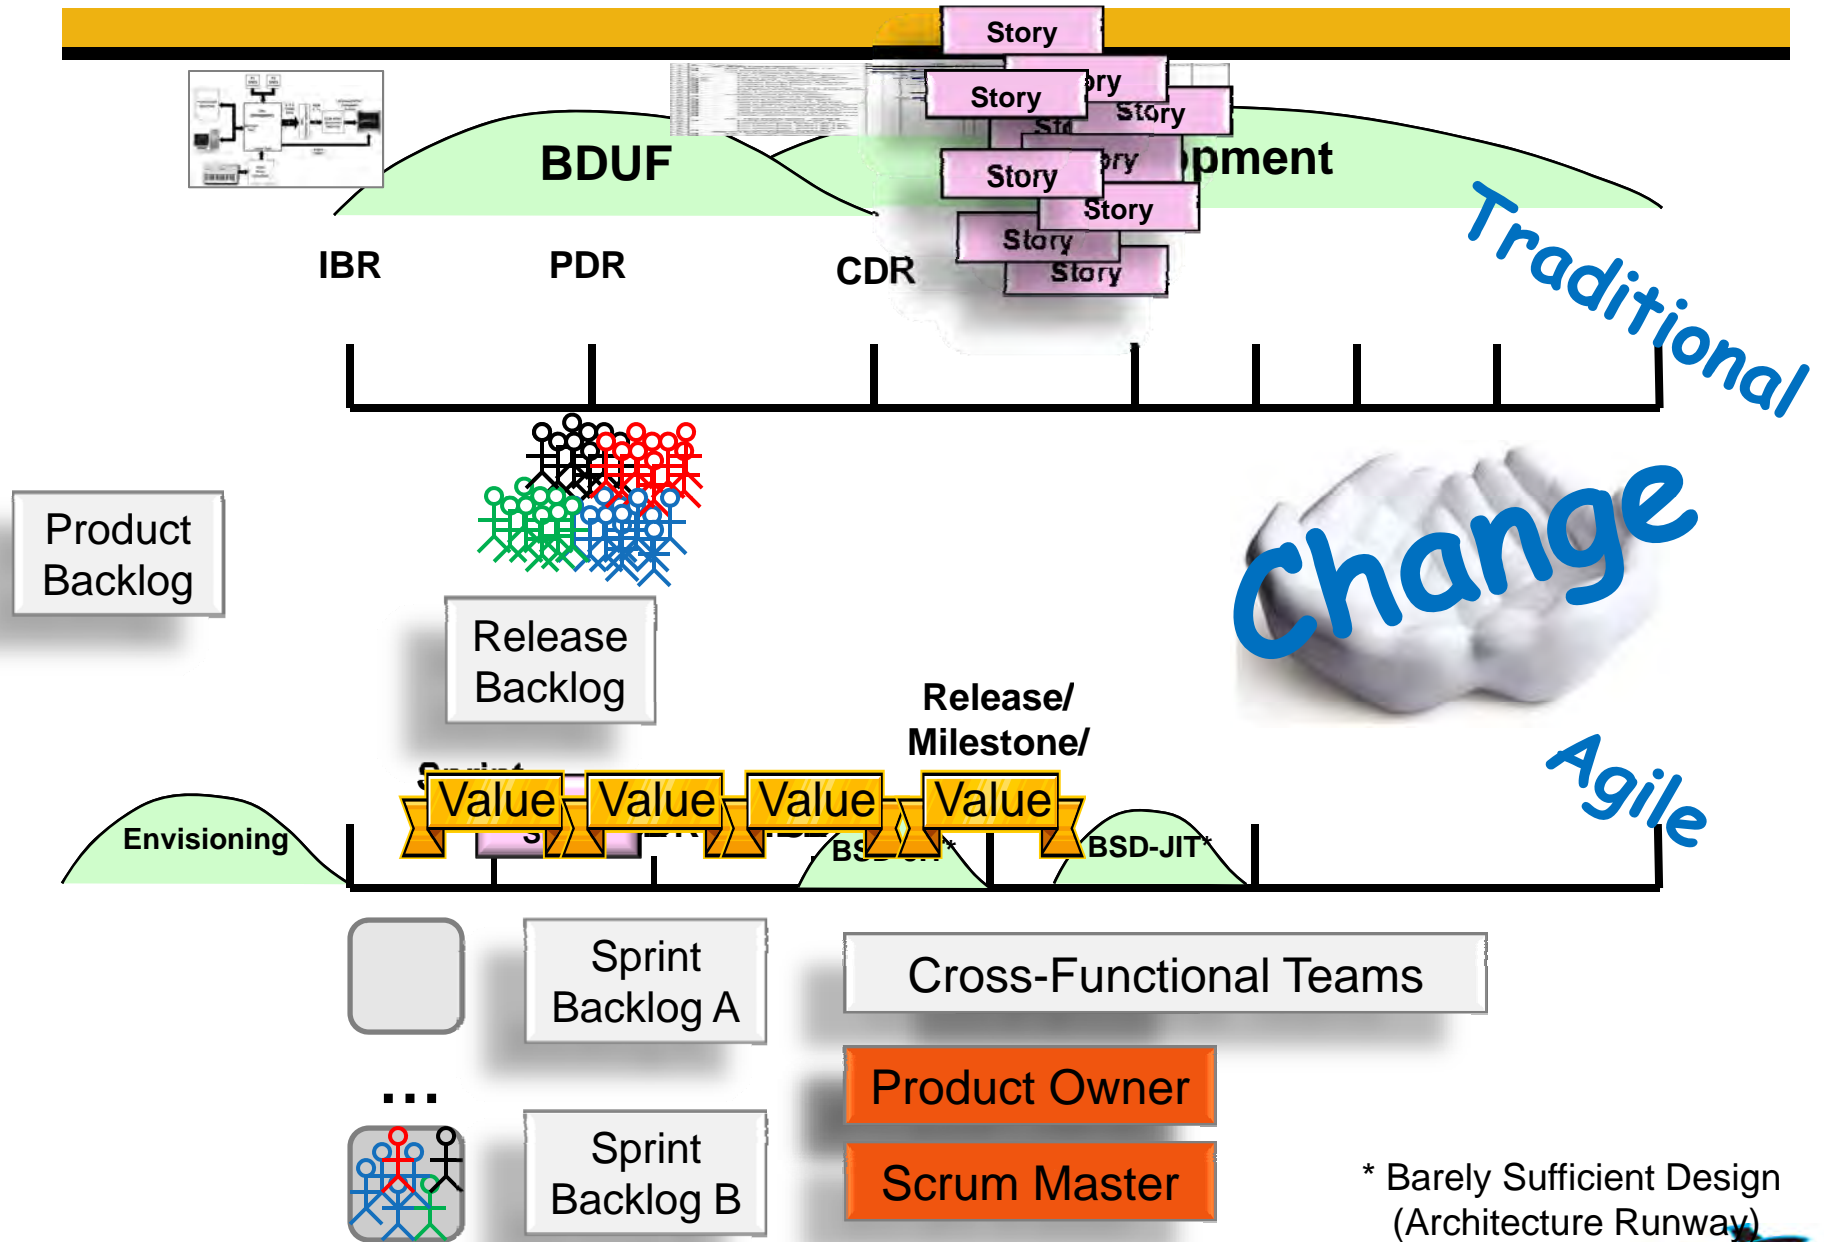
Story

Story

Story

Story

Story

Story

Story

Story

BDUF

pment

IBR

PDR

CDR

Traditional

Product Backlog

Release Backlog

Change

Release/ Milestone/

Agile

Value

Value

Value

Value

Envisioning

BSD-JIT*

Sprint Backlog A

Cross-Functional Teams

...

Product Owner

Sprint Backlog B

Scrum Master

* Barely Sufficient Design (Architecture Runway)